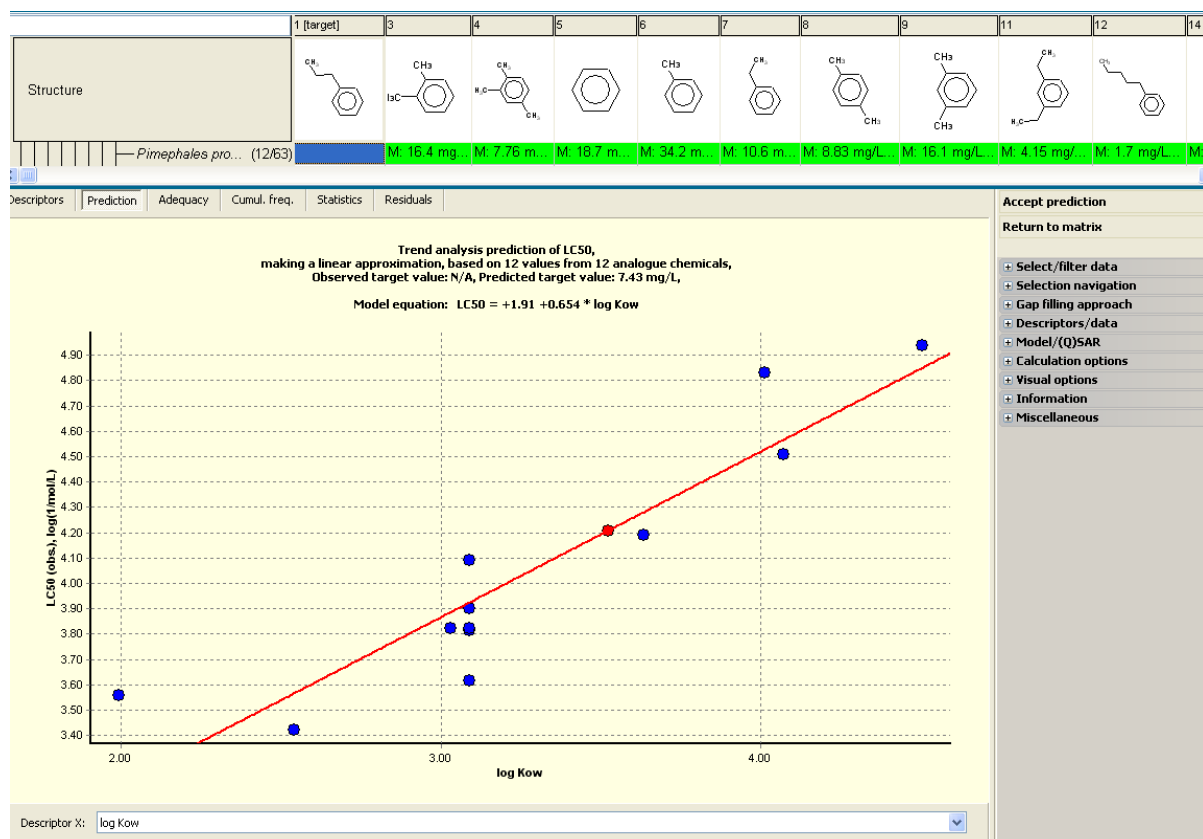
| | 1 [target] | 3 | 4 | 5 | 6 | 7 | 8 | 9 | 11 | 12 |
|---|---|---|---|---|---|---|---|---|---|---|
| Structure | | CH3 H3C | H3C CH3 CH3 | | CH3 | | CH3 CH3 | CH3 CH3 | CH3 H3C | CH3 |
| Pimephales pro... (12/63) | | M: 16.4 mg... | M: 7.76 m... | M: 18.7 m... | M: 34.2 m... | M: 10.6 m... | M: 8.83 mg/L... | M: 16.1 mg/L... | M: 4.15 mg/... | M: 1.7 mg/L... |

Descriptors Prediction Adequacy Cumul. freq. Statistics Residuals

Trend analysis prediction of LC50,
making a linear approximation, based on 12 values from 12 analogue chemicals,
Observed target value: N/A, Predicted target value: 7.43 mg/L,

Model equation: LC50 = +1.91 +0.654 * log Kow

4.90
4.80
4.70
4.60
4.50
4.40
4.30
4.20
4.10
4.00
3.90
3.80
3.70
3.60
3.50
3.40

LC50 (obs.), log(1/mol/L)

2.00
3.00
4.00
log Kow

Descriptor X: log Kow

Accept prediction
Return to matrix

Select/filter data
Selection navigation
Gap filling approach
Descriptors/data
Model/(Q)SAR
Calculation options
Visual options
Information
Miscellaneous